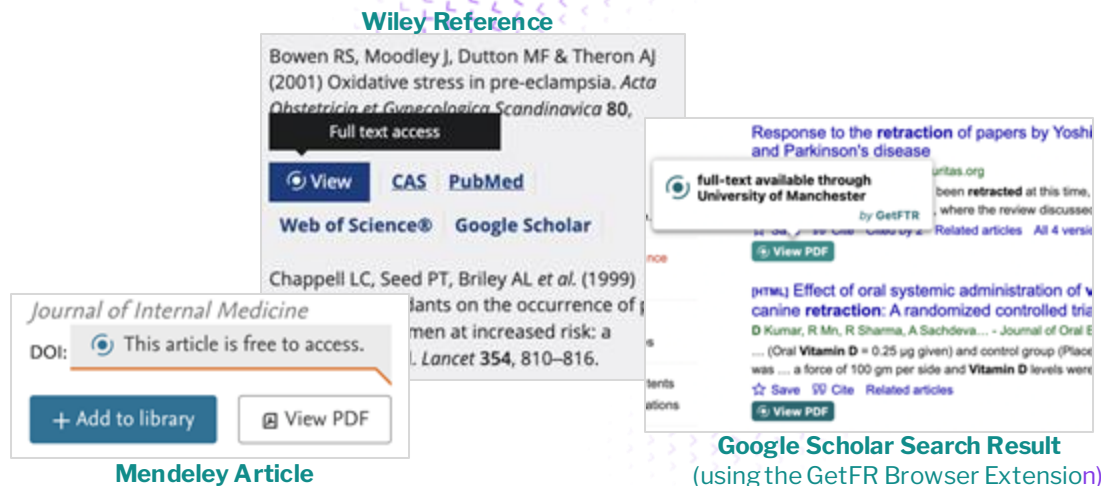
Wiley Reference

Bowen RS, Moodley J, Dutton MF & Theron AJ (2001) Oxidative stress in pre-eclampsia. *Acta Obstetricia et Gynecologica Scandinavica* **80**,

Full text access

View CAS PubMed

Web of Science® Google Scholar

Chappell LC, Seed PT, Briley AL *et al.* (1999) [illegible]dants on the occurrence of p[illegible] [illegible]men at increased risk: a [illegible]l. *Lancet* **354**, 810–816.

Journal of Internal Medicine

DOI: This article is free to access.

+ Add to library View PDF

Mendeley Article

Response to the **retraction** of papers by Yoshi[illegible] and Parkinson's disease

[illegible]uritas.org

full-text available through University of Manchester

by GetFTR

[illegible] been **retracted** at this time, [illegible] where the review discussed

Save Cite Cited by 2 Related articles All 4 versi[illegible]

View PDF

[HTML] Effect of oral systemic administration of v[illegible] canine **retraction**: A randomized controlled tria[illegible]

D Kumar, R Mn, R Sharma, A Sachdeva... - Journal of Oral E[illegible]

... (Oral **Vitamin D** = 0.25 µg given) and control group (Place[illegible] was ... a force of 100 gm per side and **Vitamin D** levels were

Save Cite Related articles

View PDF

Google Scholar Search Result
(using the GetFR Browser Extension)